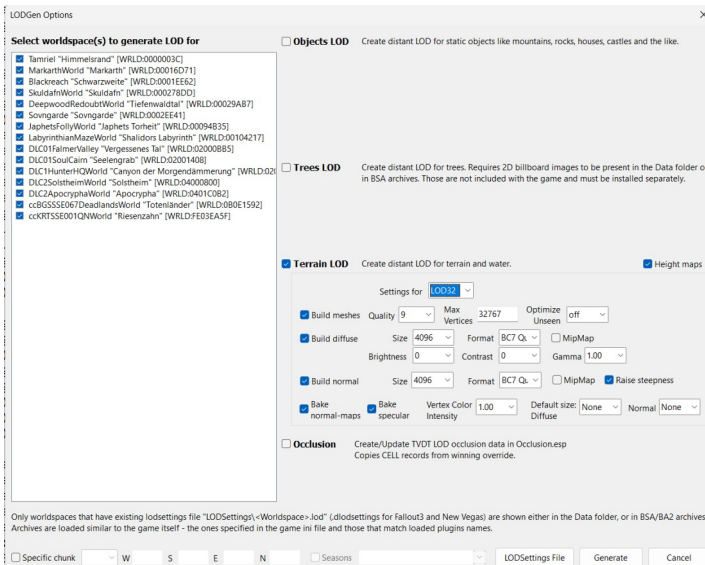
LODGen Options

Select worldspace(s) to generate LOD for

Tamriel "Himmelsrand" [WRLD:0000003C]
MarkarthWorld "Markarth" [WRLD:00016D71]
Blackreach "Schwarzweite" [WRLD:0001EE62]
SkuldafnWorld "Skuldafn" [WRLD:000278DD]
DeepwoodRedoubtWorld "Tiefenwaldtal" [WRLD:00029AB7]
Sovngarde "Sovngarde" [WRLD:0002EE41]
JaphetsFollyWorld "Japhets Torheit" [WRLD:00094B35]
LabyrinthianMazeWorld "Shalidors Labyrinth" [WRLD:00104217]
DLC01FalmerValley "Vergessenes Tal" [WRLD:02000BB5]
DLC01SoulCairn "Seelengrab" [WRLD:02001408]
DLC1HunterHQWorld "Canyon der Morgendämmerung" [WRLD:020
DLC2SolstheimWorld "Solstheim" [WRLD:04000800]
DLC2ApocryphaWorld "Apocrypha" [WRLD:0401C0B2]
ccBGSSSE067DeadlandsWorld "Totenländer" [WRLD:0B0E1592]
ccKRTSSE001QNWorld "Riesenzahn" [WRLD:FE03EA5F]

Objects LOD Create distant LOD for static objects like mountains, rocks, houses, castles and the like.

Trees LOD Create distant LOD for trees. Requires 2D billboard images to be present in the Data folder o in BSA archives. Those are not included with the game and must be installed separately.

Terrain LOD Create distant LOD for terrain and water.

Height maps

Settings for LOD32

Build meshes Quality 9 Max Vertices 32767 Optimize Unseen off

Build diffuse Size 4096 Format BC7 Qu MipMap

Brightness 0 Contrast 0 Gamma 1.00

Build normal Size 4096 Format BC7 Qu MipMap Raise steepness

Bake normal-maps Bake specular Vertex Color Intensity 1.00 Default size: Diffuse None Normal None

Occlusion Create/Update TVDT LOD occlusion data in Occlusion.esp
Copies CELL records from winning override.

Only worldspaces that have existing lodsettings file "LODSettings\<Worldspace>.lod" (.dlodsettings for Fallout3 and New Vegas) are shown either in the Data folder, or in BSA/BA2 archives Archives are loaded similar to the game itself - the ones specified in the game ini file and those that match loaded plugins names.

Specific chunk W S E N Seasons LODSettings File Generate Cancel